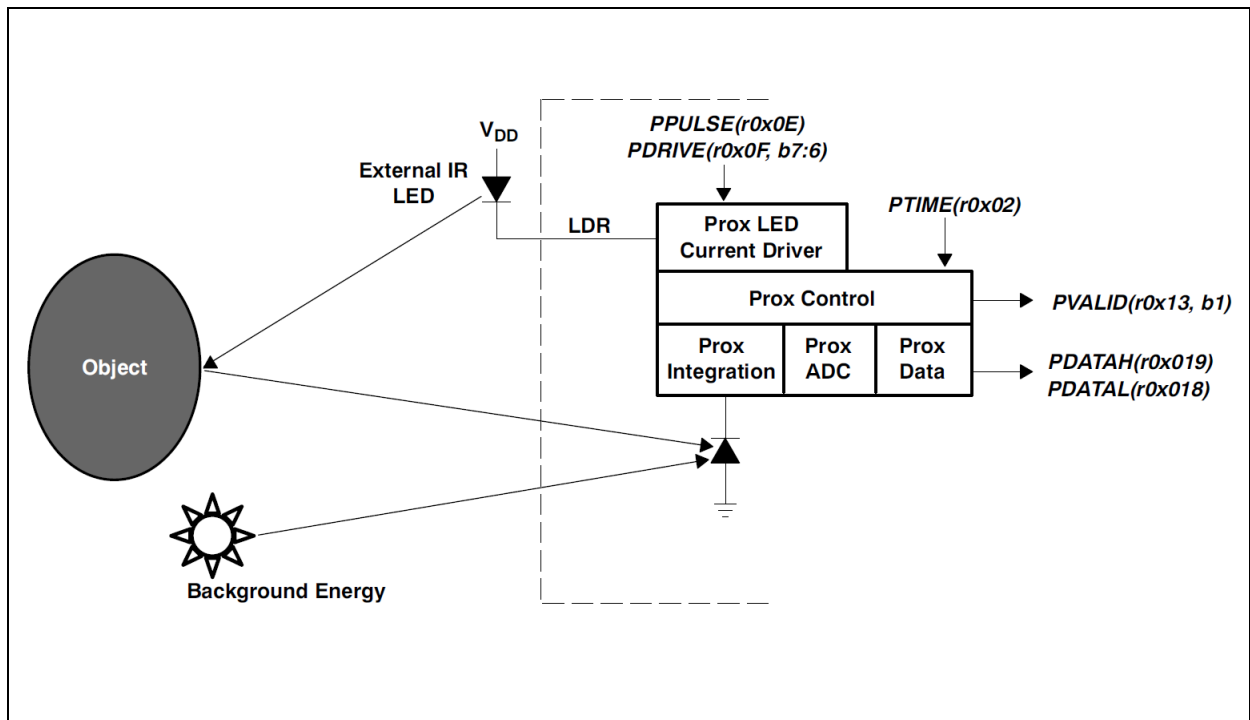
$V_{DD}$

External IR LED

PPULSE(r0x0E)
PDRIVE(r0x0F, b7:6)

LDR

Prox LED Current Driver

PTIME(r0x02)

Prox Control

PVALID(r0x13, b1)

Prox Integration

Prox ADC

Prox Data

PDATAH(r0x019)
PDATAL(r0x018)

Object

Background Energy